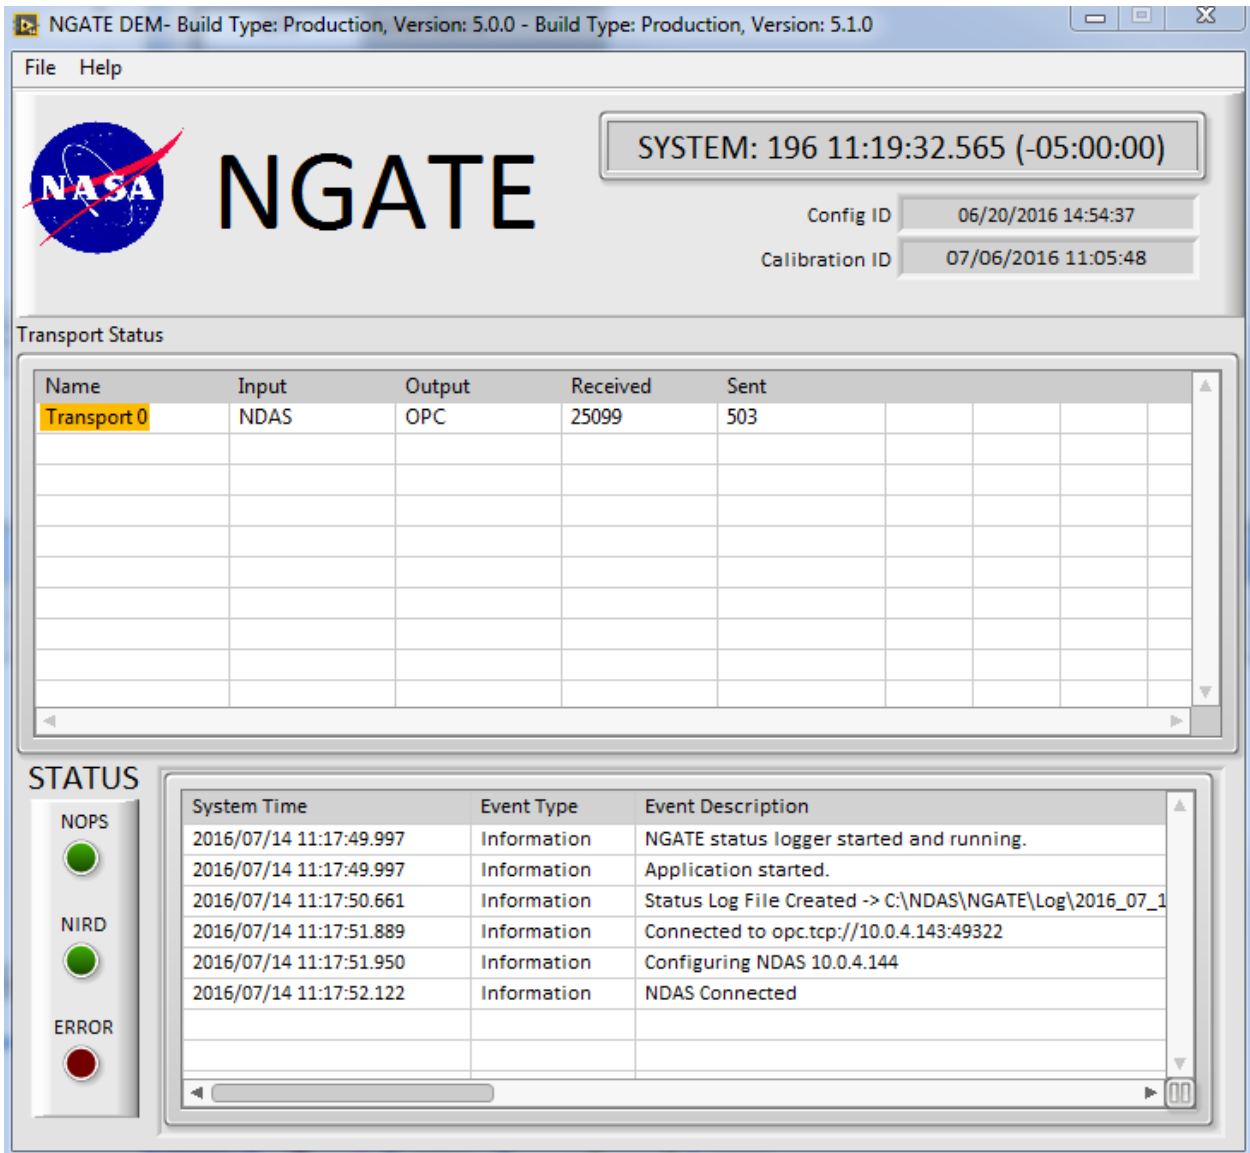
NGATE DEM- Build Type: Production, Version: 5.0.0 - Build Type: Production, Version: 5.1.0

File Help

NASA

NGATE

SYSTEM: 196 11:19:32.565 (-05:00:00)

Config ID 06/20/2016 14:54:37

Calibration ID 07/06/2016 11:05:48

Transport Status

| Name | Input | Output | Received | Sent |
|---|---|---|---|---|
| Transport 0 | NDAS | OPC | 25099 | 503 |

STATUS

NOPS

NIRD

ERROR

| System Time | Event Type | Event Description |
|---|---|---|
| 2016/07/14 11:17:49.997 | Information | NGATE status logger started and running. |
| 2016/07/14 11:17:49.997 | Information | Application started. |
| 2016/07/14 11:17:50.661 | Information | Status Log File Created -> C:\NDAS\NGATE\Log\2016_07_1 |
| 2016/07/14 11:17:51.889 | Information | Connected to opc.tcp://10.0.4.143:49322 |
| 2016/07/14 11:17:51.950 | Information | Configuring NDAS 10.0.4.144 |
| 2016/07/14 11:17:52.122 | Information | NDAS Connected |